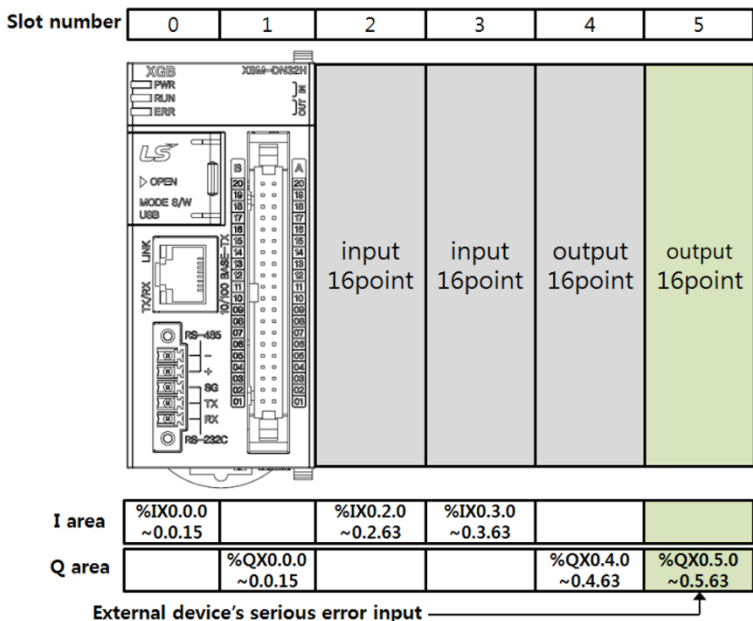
| Slot number | 0 | 1 | 2 | 3 | 4 | 5 |
|---|---|---|---|---|---|---|

XGB
PWR
RUN
ERR
XBM-DN32H
IN
OUT
LS
OPEN
MODE S/W
USB
LINK
TX/RX
10/100 BASE-TX
B
A
20 19 18 17 16 15 14 13 12 11 10 09 08 07 06 05 04 03 02 01
RS-485
−
+
SG
TX
RX
RS-232C

input 16point

input 16point

output 16point

output 16point

| I area | %IX0.0.0 ~0.0.15 | | %IX0.2.0 ~0.2.63 | %IX0.3.0 ~0.3.63 | | |
|---|---|---|---|---|---|---|
| Q area | | %QX0.0.0 ~0.0.15 | | | %QX0.4.0 ~0.4.63 | %QX0.5.0 ~0.5.63 |

External device's serious error input